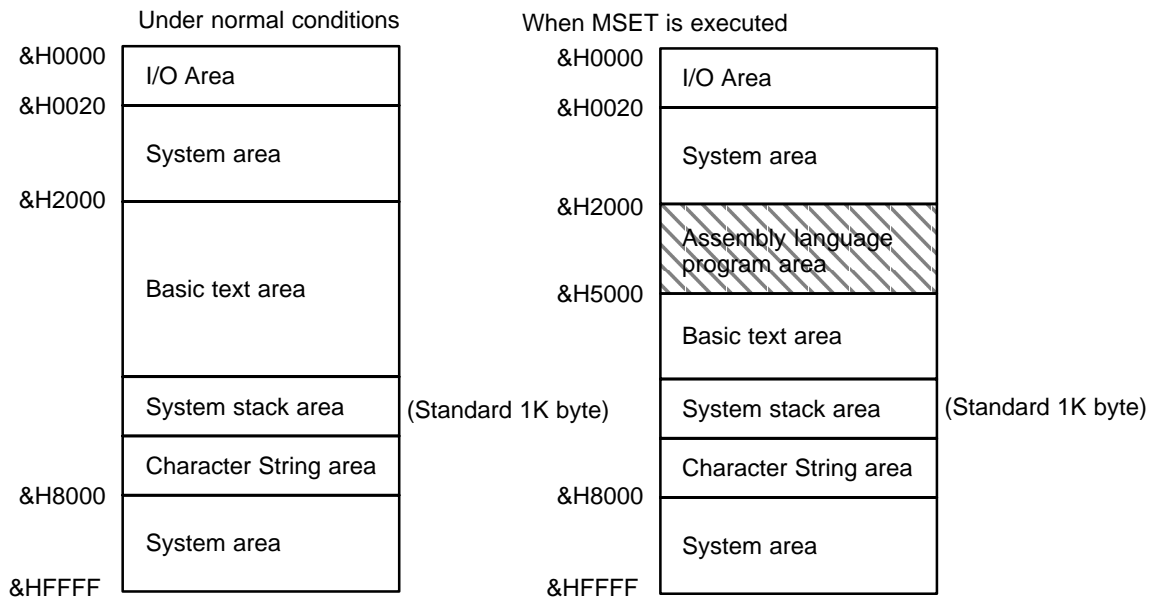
Under normal conditions

&H0000
I/O Area
&H0020
System area
&H2000
Basic text area
System stack area
(Standard 1K byte)
Character String area
&H8000
System area
&HFFFF

When MSET is executed

&H0000
I/O Area
&H0020
System area
&H2000
Assembly language program area
&H5000
Basic text area
System stack area
(Standard 1K byte)
Character String area
&H8000
System area
&HFFFF